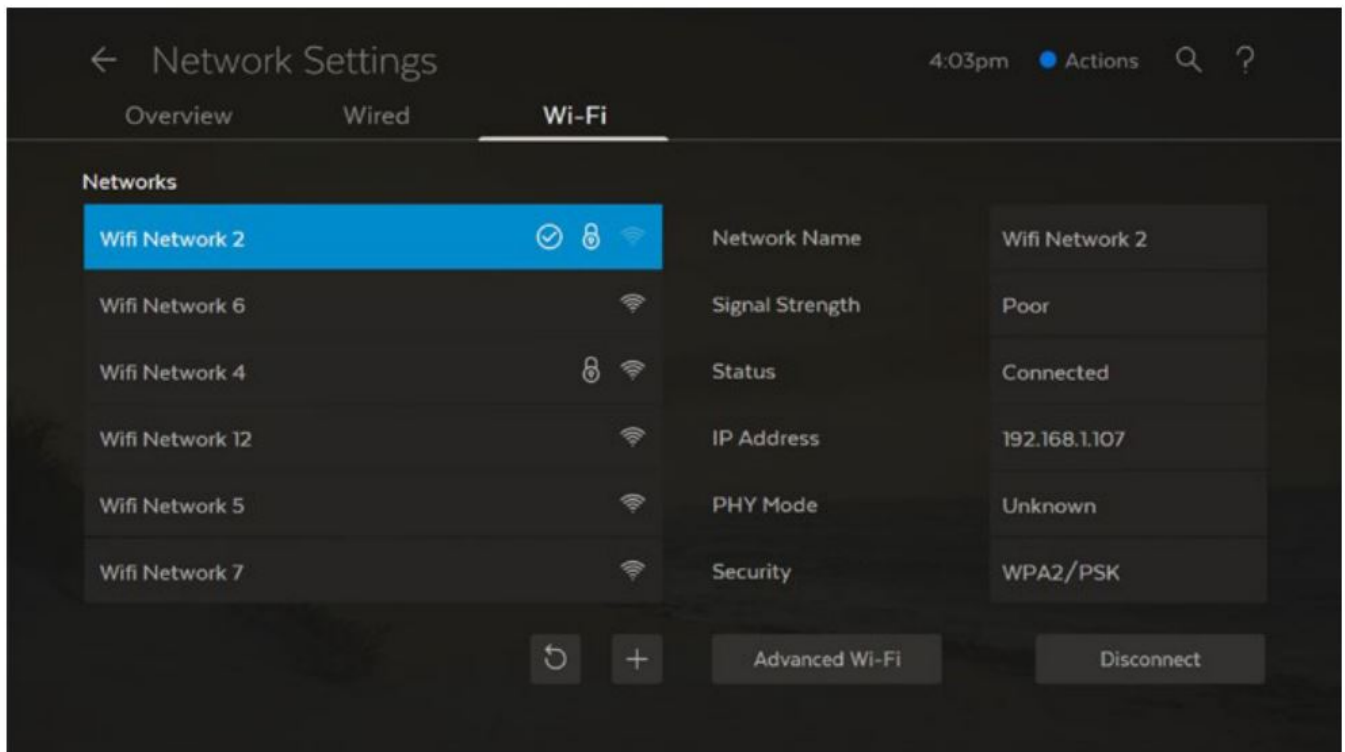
← Network Settings

4:03pm Actions

Overview Wired Wi-Fi

Networks

Wifi Network 2
Wifi Network 6
Wifi Network 4
Wifi Network 12
Wifi Network 5
Wifi Network 7

| Network Name | Wifi Network 2 |
|---|---|
| Signal Strength | Poor |
| Status | Connected |
| IP Address | 192.168.1.107 |
| PHY Mode | Unknown |
| Security | WPA2/PSK |

+

Advanced Wi-Fi

Disconnect